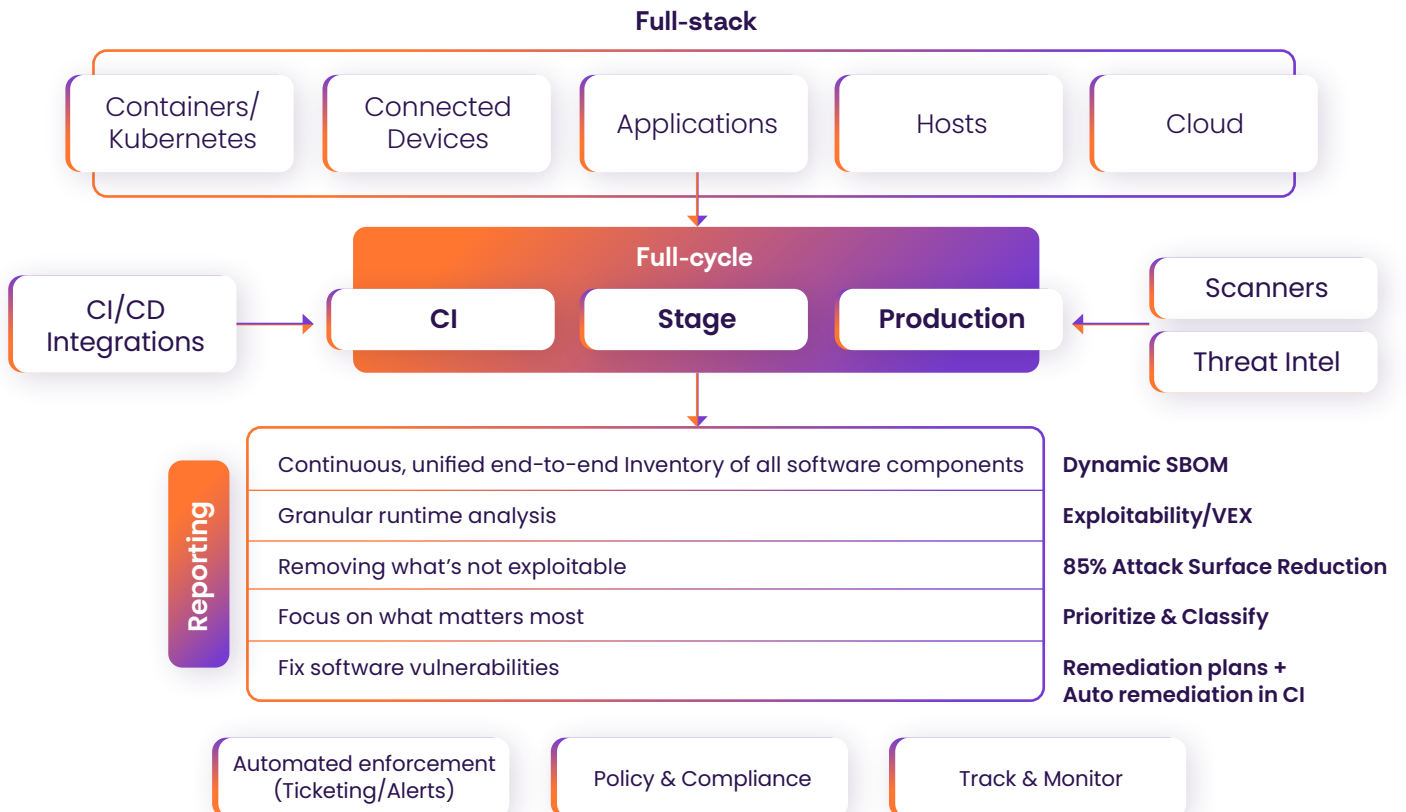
Full-stack

Containers/ Kubernetes

Connected Devices

Applications

Hosts

Cloud

Full-cycle

CI/CD Integrations

CI

Stage

Production

Scanners

Threat Intel

Reporting

| | |
|---|---|
| Continuous, unified end-to-end Inventory of all software components | Dynamic SBOM |
| Granular runtime analysis | Exploitability/VEX |
| Removing what's not exploitable | 85% Attack Surface Reduction |
| Focus on what matters most | Prioritize & Classify |
| Fix software vulnerabilities | Remediation plans + Auto remediation in CI |

Automated enforcement (Ticketing/Alerts)

Policy & Compliance

Track & Monitor